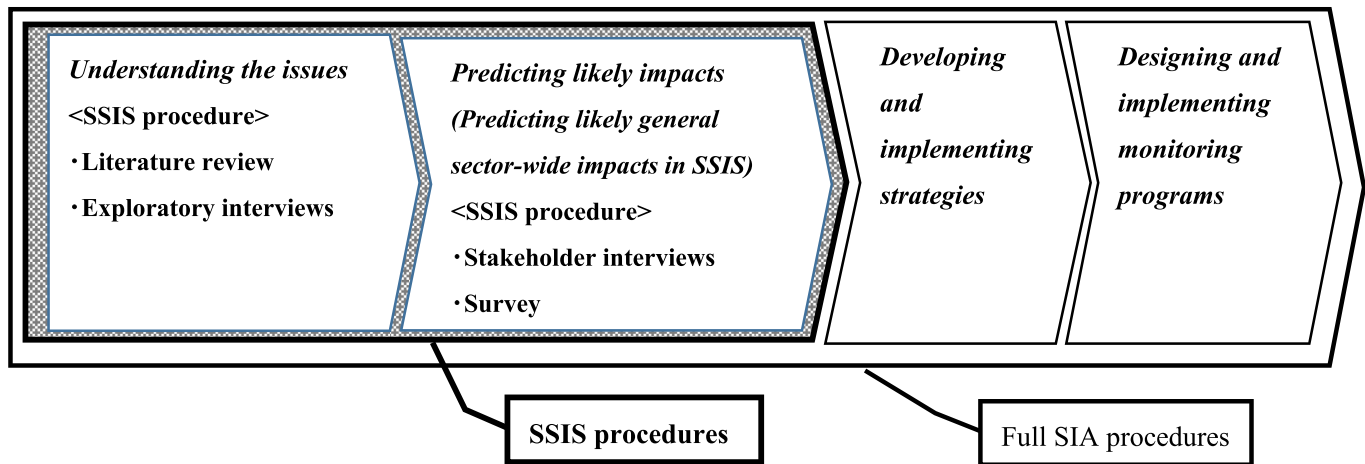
Understanding the issues
<SSIS procedure>
・Literature review
・Exploratory interviews

Predicting likely impacts (Predicting likely general sector-wide impacts in SSIS)
<SSIS procedure>
・Stakeholder interviews
・Survey

Developing and implementing strategies

Designing and implementing monitoring programs

SSIS procedures

Full SIA procedures